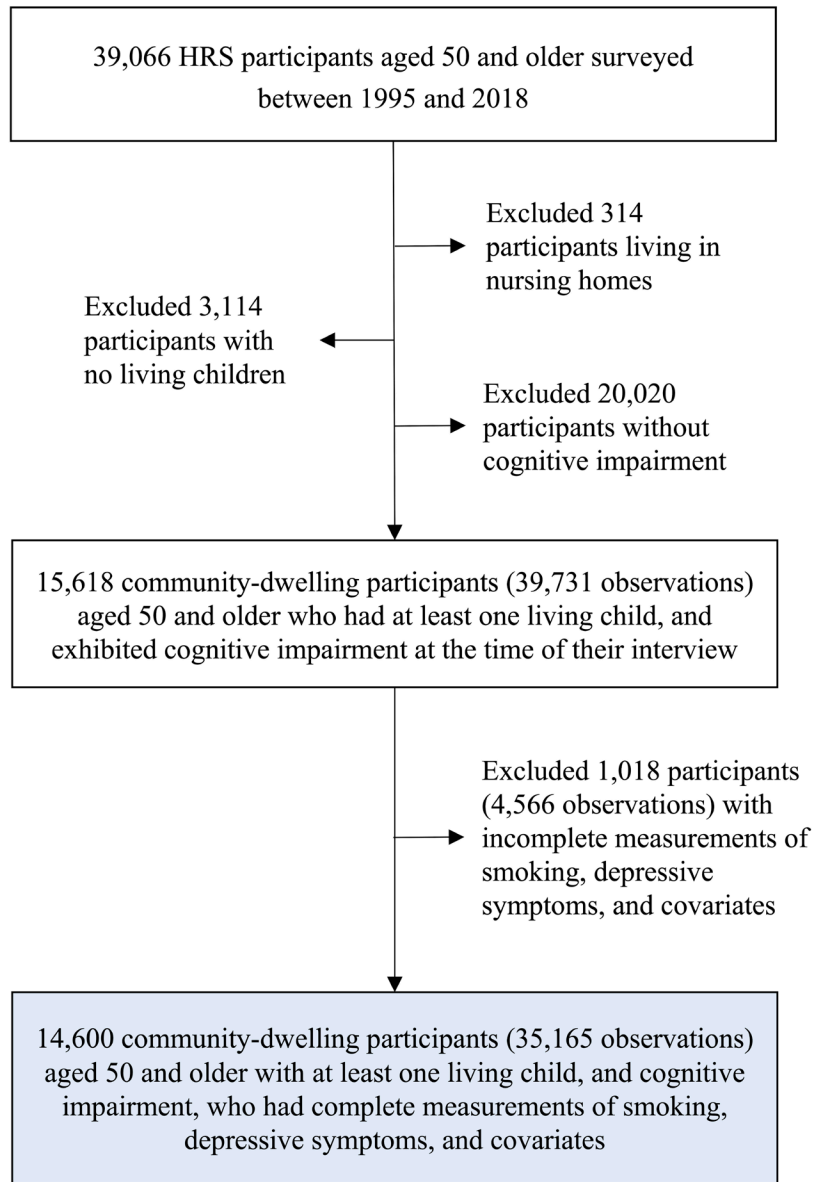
39,066 HRS participants aged 50 and older surveyed between 1995 and 2018

Excluded 314 participants living in nursing homes

Excluded 3,114 participants with no living children

Excluded 20,020 participants without cognitive impairment

15,618 community-dwelling participants (39,731 observations) aged 50 and older who had at least one living child, and exhibited cognitive impairment at the time of their interview

Excluded 1,018 participants (4,566 observations) with incomplete measurements of smoking, depressive symptoms, and covariates

14,600 community-dwelling participants (35,165 observations) aged 50 and older with at least one living child, and cognitive impairment, who had complete measurements of smoking, depressive symptoms, and covariates